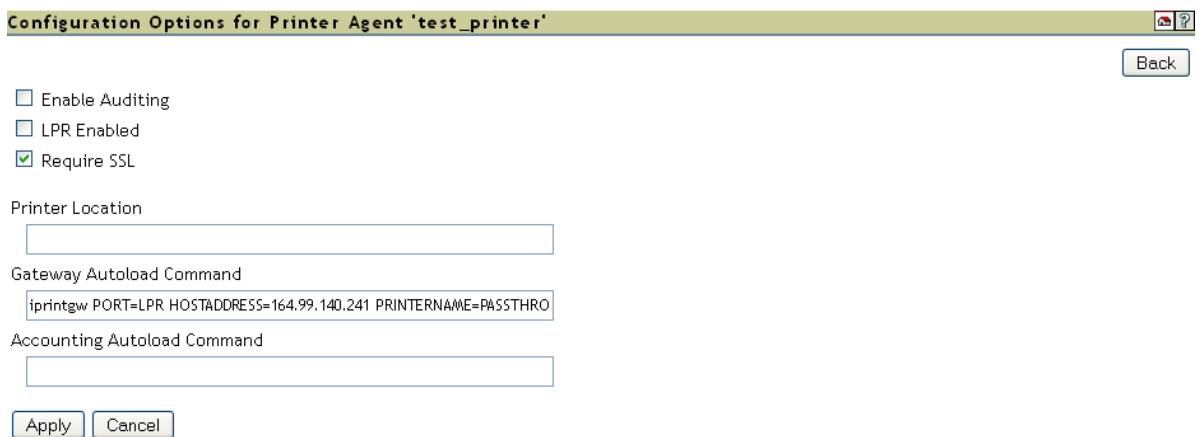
Configuration Options for Printer Agent 'test_printer'

Back

Enable Auditing

LPR Enabled

Require SSL

Printer Location

Gateway Autoload Command

iprintgw PORT=LPR HOSTADDRESS=164.99.140.241 PRINTERNAME=PASSTHRO

Accounting Autoload Command

Apply Cancel